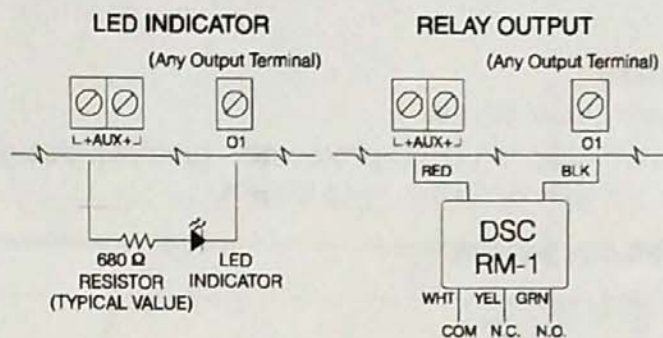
LED INDICATOR

(Any Output Terminal)

└ +AUX+ ┘

O1

680 Ω RESISTOR (TYPICAL VALUE)

LED INDICATOR

RELAY OUTPUT

(Any Output Terminal)

└ +AUX+ ┘

O1

RED

BLK

DSC RM-1

WHT

YEL

GRN

COM

N.C.

N.O.